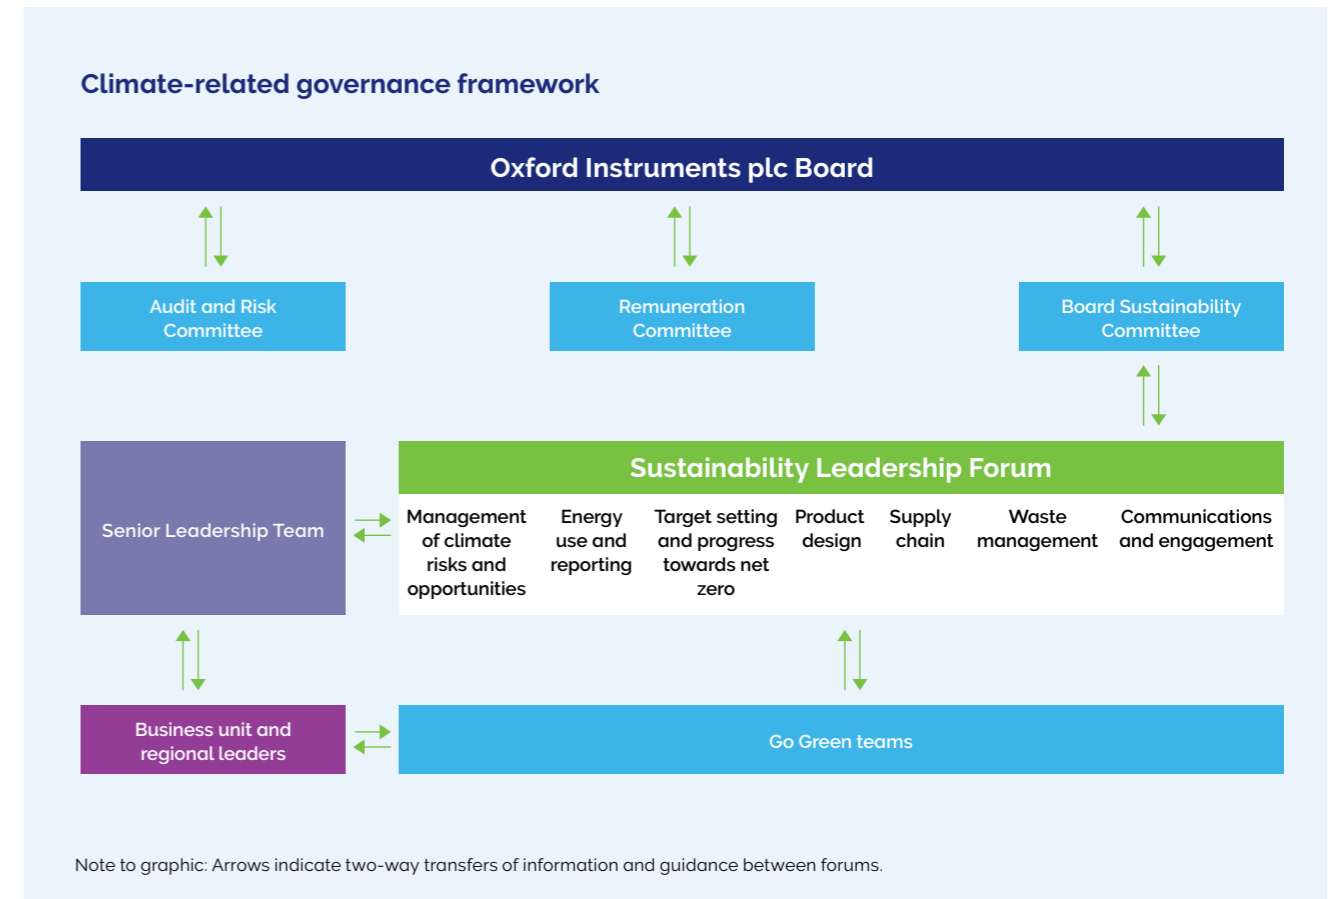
Climate-related governance framework

Oxford Instruments plc Board

Audit and Risk Committee

Remuneration Committee

Board Sustainability Committee

Senior Leadership Team

Sustainability Leadership Forum

Management of climate risks and opportunities

Energy use and reporting

Target setting and progress towards net zero

Product design

Supply chain

Waste management

Communications and engagement

Business unit and regional leaders

Go Green teams

Note to graphic: Arrows indicate two-way transfers of information and guidance between forums.